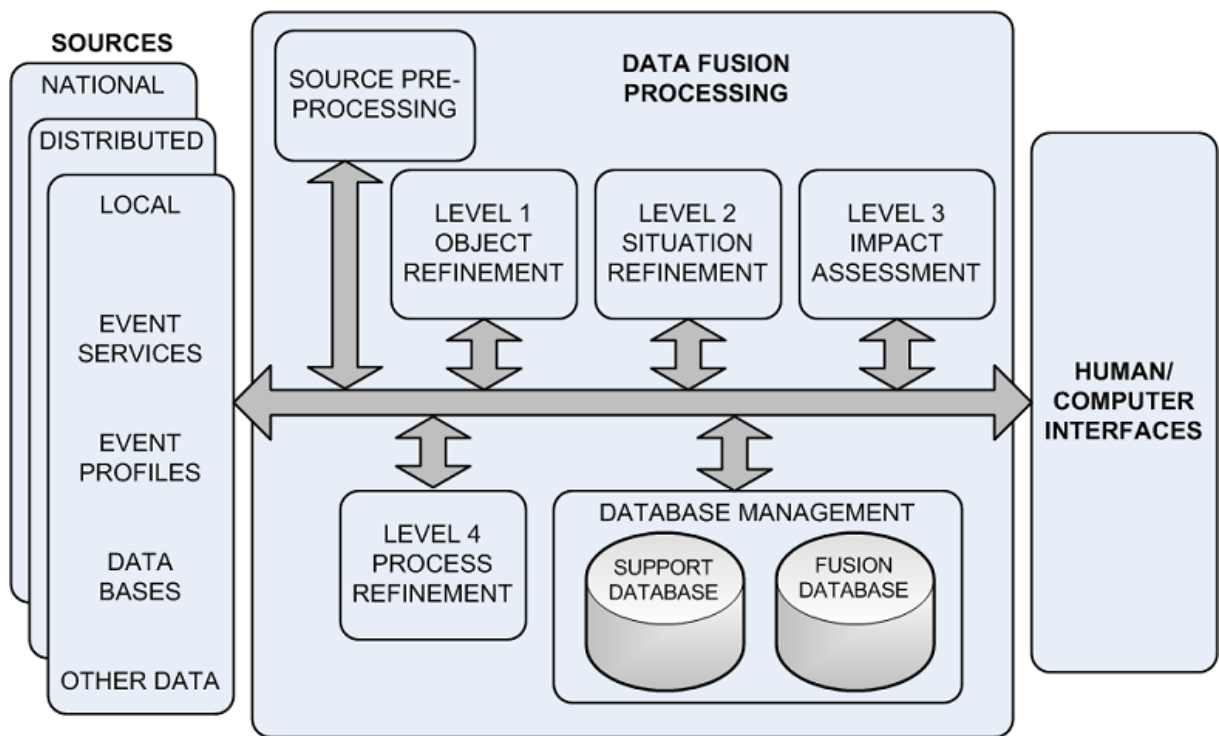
SOURCES

NATIONAL

DISTRIBUTED

LOCAL

EVENT SERVICES

EVENT PROFILES

DATA BASES

OTHER DATA

SOURCE PRE-PROCESSING

DATA FUSION PROCESSING

LEVEL 1 OBJECT REFINEMENT

LEVEL 2 SITUATION REFINEMENT

LEVEL 3 IMPACT ASSESSMENT

LEVEL 4 PROCESS REFINEMENT

DATABASE MANAGEMENT

SUPPORT DATABASE

FUSION DATABASE

HUMAN/ COMPUTER INTERFACES